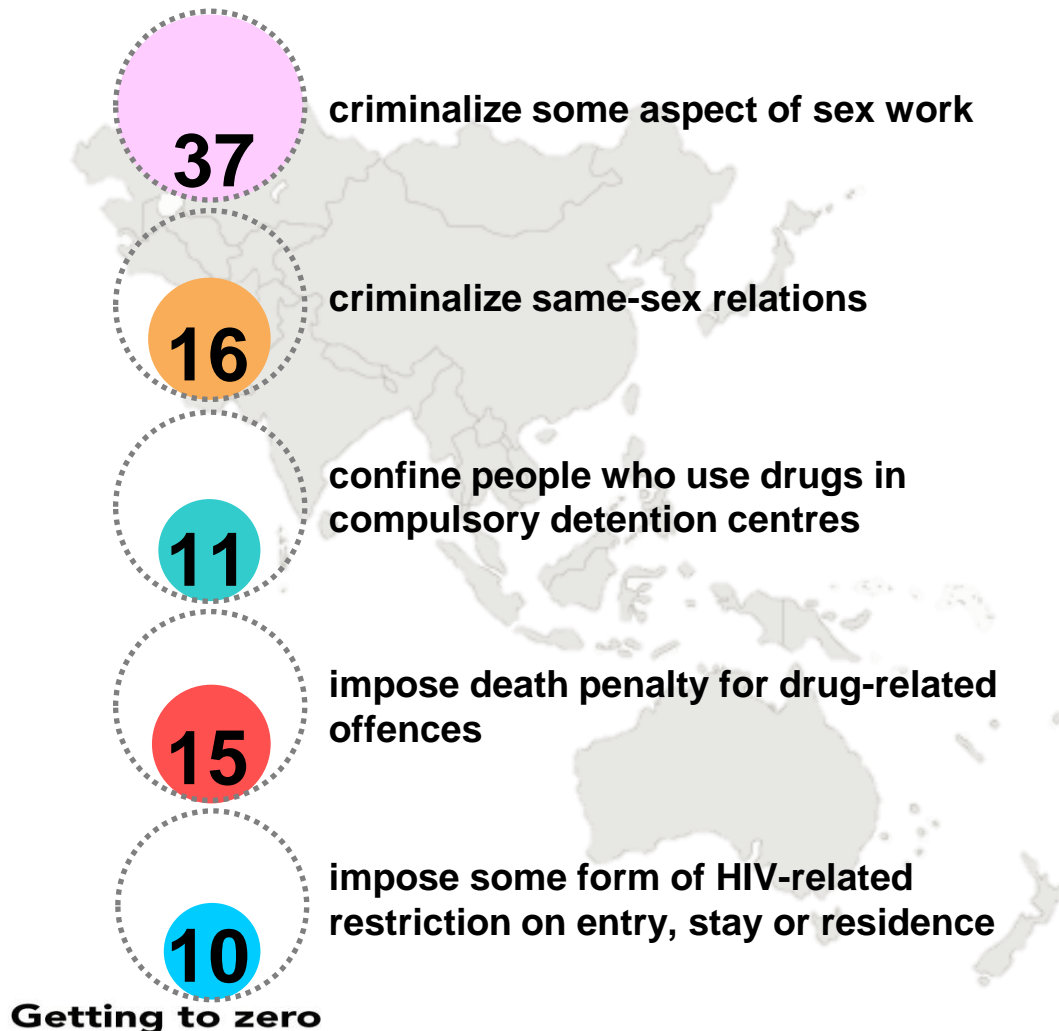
37
criminalize some aspect of sex work

16
criminalize same-sex relations

11
confine people who use drugs in compulsory detention centres

15
impose death penalty for drug-related offences

10
impose some form of HIV-related restriction on entry, stay or residence

Getting to zero